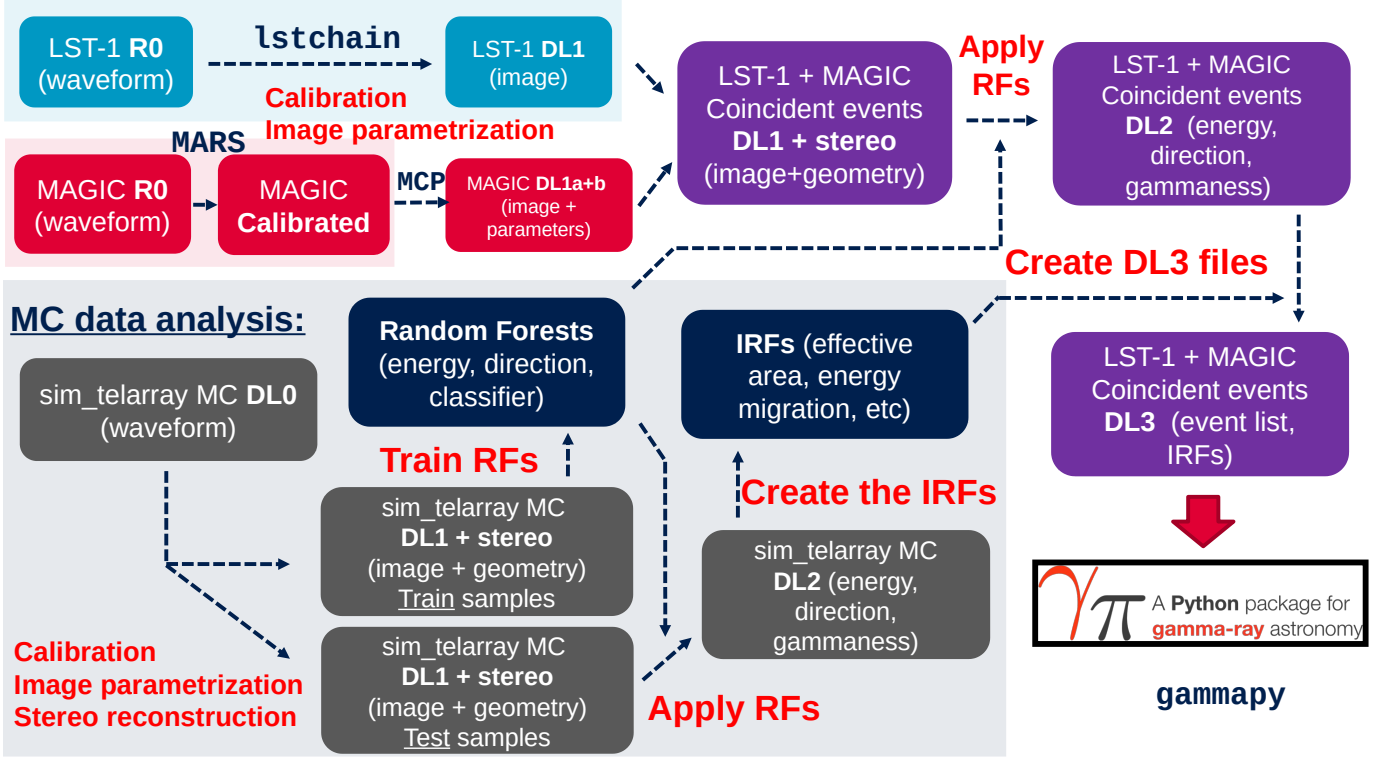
LST-1 R0 (waveform)

lstchain

LST-1 DL1 (image)

Calibration
Image parametrization

MARS

MAGIC R0 (waveform)

MAGIC Calibrated

MCP

MAGIC DL1a+b (image + parameters)

LST-1 + MAGIC Coincident events DL1 + stereo (image+geometry)

Apply RFs

LST-1 + MAGIC Coincident events DL2 (energy, direction, gammaness)

Create DL3 files

MC data analysis:

sim_telarray MC DL0 (waveform)

Random Forests (energy, direction, classifier)

IRFs (effective area, energy migration, etc)

LST-1 + MAGIC Coincident events DL3 (event list, IRFs)

Train RFs

sim_telarray MC DL1 + stereo (image + geometry) Train samples

Create the IRFs

sim_telarray MC DL2 (energy, direction, gammaness)

$\gamma\pi$ A Python package for gamma-ray astronomy

sim_telarray MC DL1 + stereo (image + geometry) Test samples

Calibration
Image parametrization
Stereo reconstruction

Apply RFs

gammapy